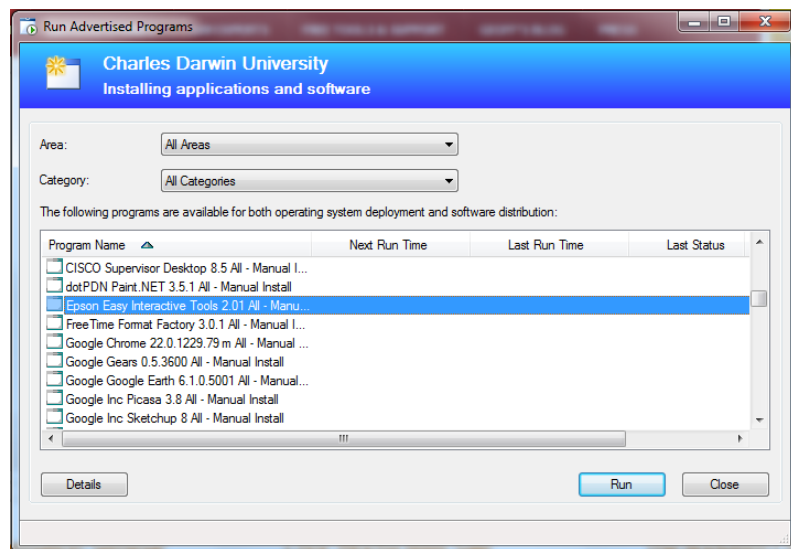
Run Advertised Programs

Charles Darwin University
Installing applications and software

Area: All Areas

Category: All Categories

The following programs are available for both operating system deployment and software distribution:

| Program Name | Next Run Time | Last Run Time | Last Status |
|---|---|---|---|
| CISCO Supervisor Desktop 8.5 All - Manual I... | | | |
| dotPDN Paint.NET 3.5.1 All - Manual Install | | | |
| Epson Easy Interactive Tools 2.01 All - Manu... | | | |
| FreeTime Format Factory 3.0.1 All - Manual I... | | | |
| Google Chrome 22.0.1229.79 m All - Manual ... | | | |
| Google Gears 0.5.3600 All - Manual Install | | | |
| Google Google Earth 6.1.0.5001 All - Manual... | | | |
| Google Inc Picasa 3.8 All - Manual Install | | | |
| Google Inc Sketchup 8 All - Manual Install | | | |

Details

Run

Close